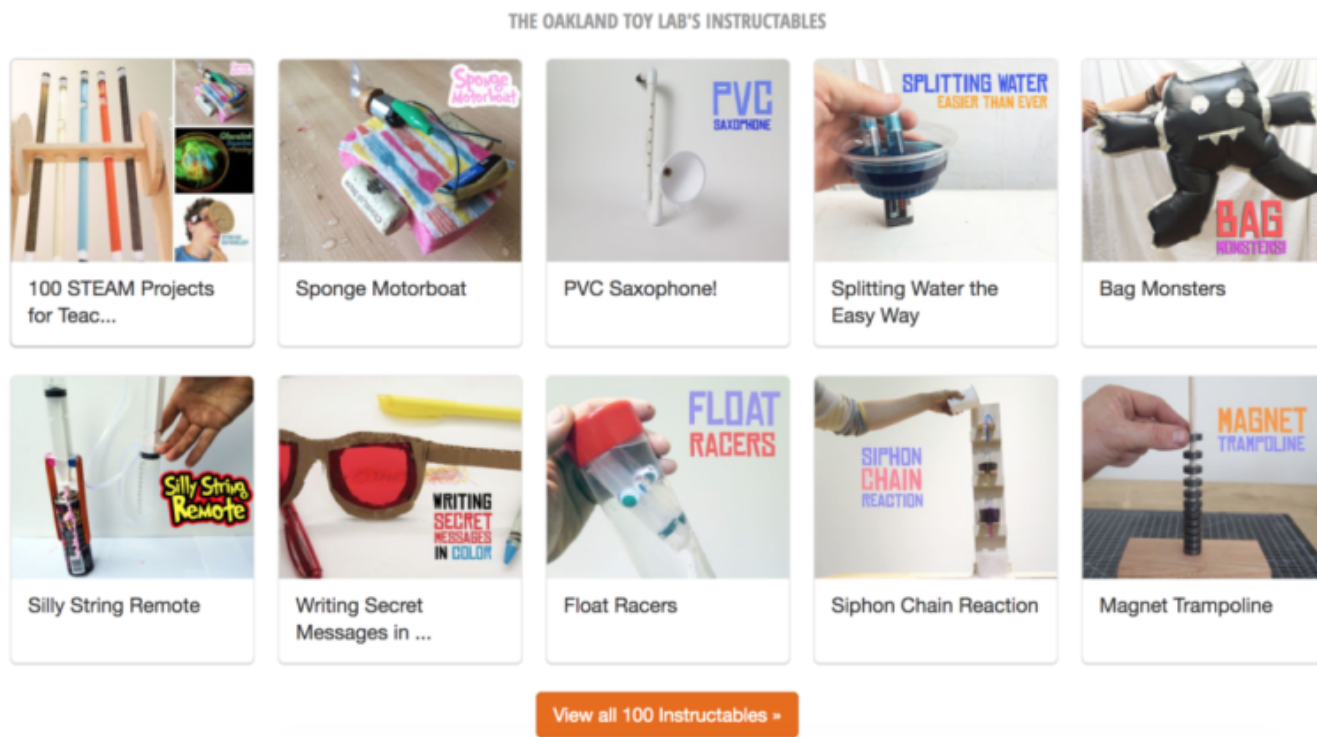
THE OAKLAND TOY LAB'S INSTRUCTABLES

100 STEAM Projects for Teac...

Sponge Motorboat

Sponge Motorboat

PVC SAXOPHONE

PVC Saxophone!

SPLITTING WATER EASIER THAN EVER

Splitting Water the Easy Way

BAG MONSTERS!

Bag Monsters

Silly String Remote

Silly String Remote

WRITING SECRET MESSAGES IN COLOR

Writing Secret Messages in ...

FLOAT RACERS

Float Racers

SIPHON CHAIN REACTION

Siphon Chain Reaction

MAGNET TRAMPOLINE

Magnet Trampoline

View all 100 Instructables »